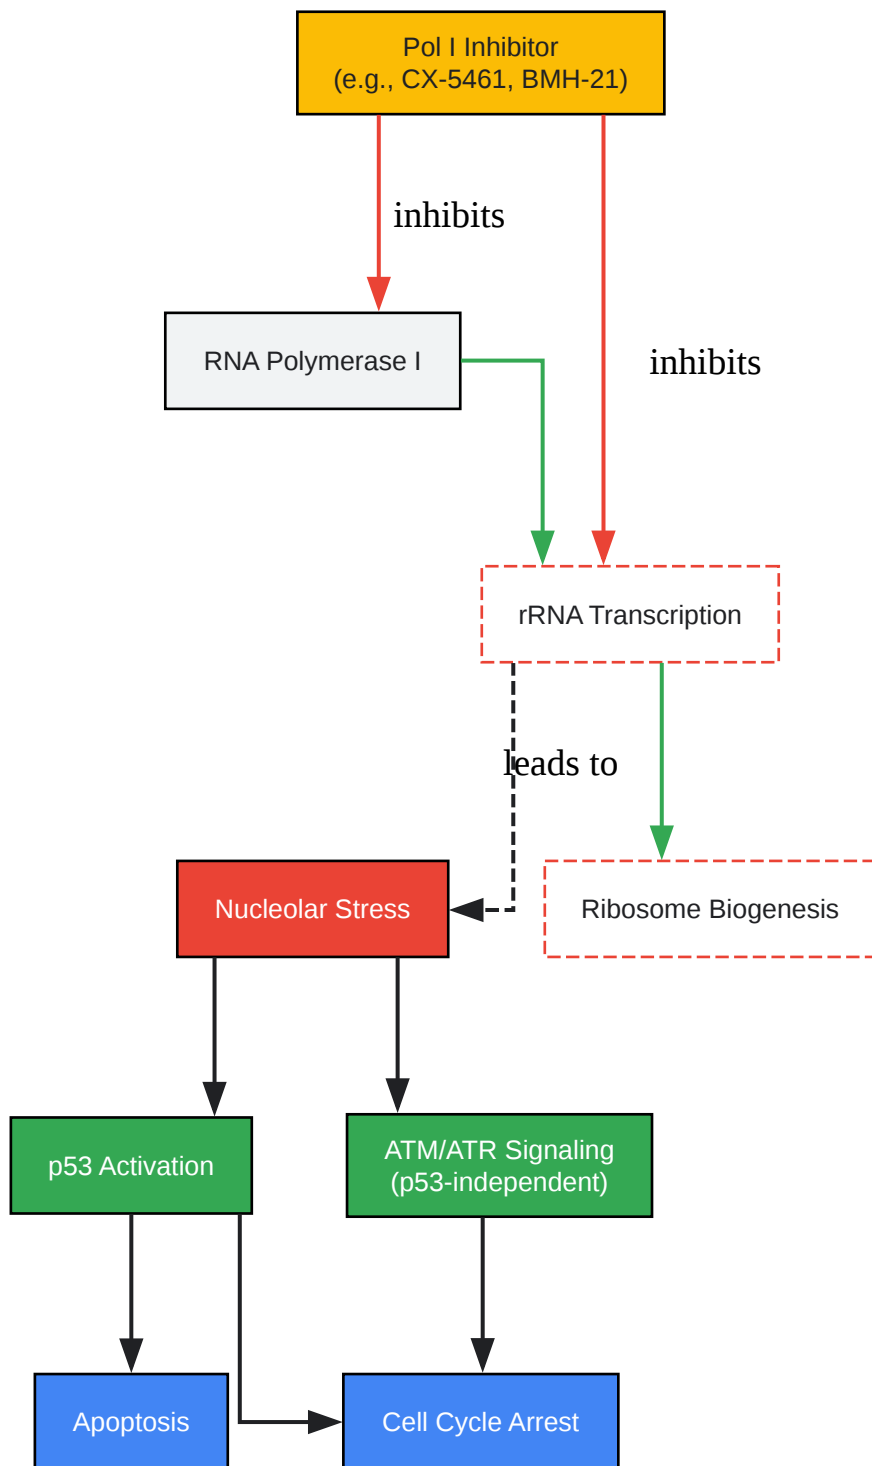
Pol I Inhibitor
(e.g., CX-5461, BMH-21)

inhibits

RNA Polymerase I

inhibits

rRNA Transcription

leads to

Nucleolar Stress

Ribosome Biogenesis

p53 Activation

ATM/ATR Signaling
(p53-independent)

Apoptosis

Cell Cycle Arrest